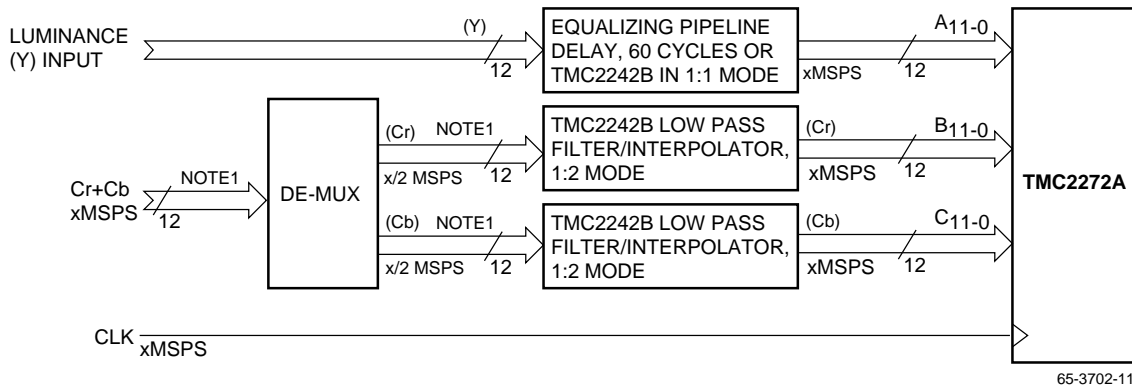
LUMINANCE (Y) INPUT

(Y)

12

EQUALIZING PIPELINE DELAY, 60 CYCLES OR TMC2242B IN 1:1 MODE

xMSPS

$A_{11-0}$

12

Cr+Cb xMSPS

NOTE1

12

DE-MUX

(Cr) NOTE1

x/2 MSPS

12

TMC2242B LOW PASS FILTER/INTERPOLATOR, 1:2 MODE

(Cr)

xMSPS

$B_{11-0}$

12

(Cb) NOTE1

x/2 MSPS

12

TMC2242B LOW PASS FILTER/INTERPOLATOR, 1:2 MODE

(Cb)

xMSPS

$C_{11-0}$

12

TMC2272A

CLK xMSPS

65-3702-11